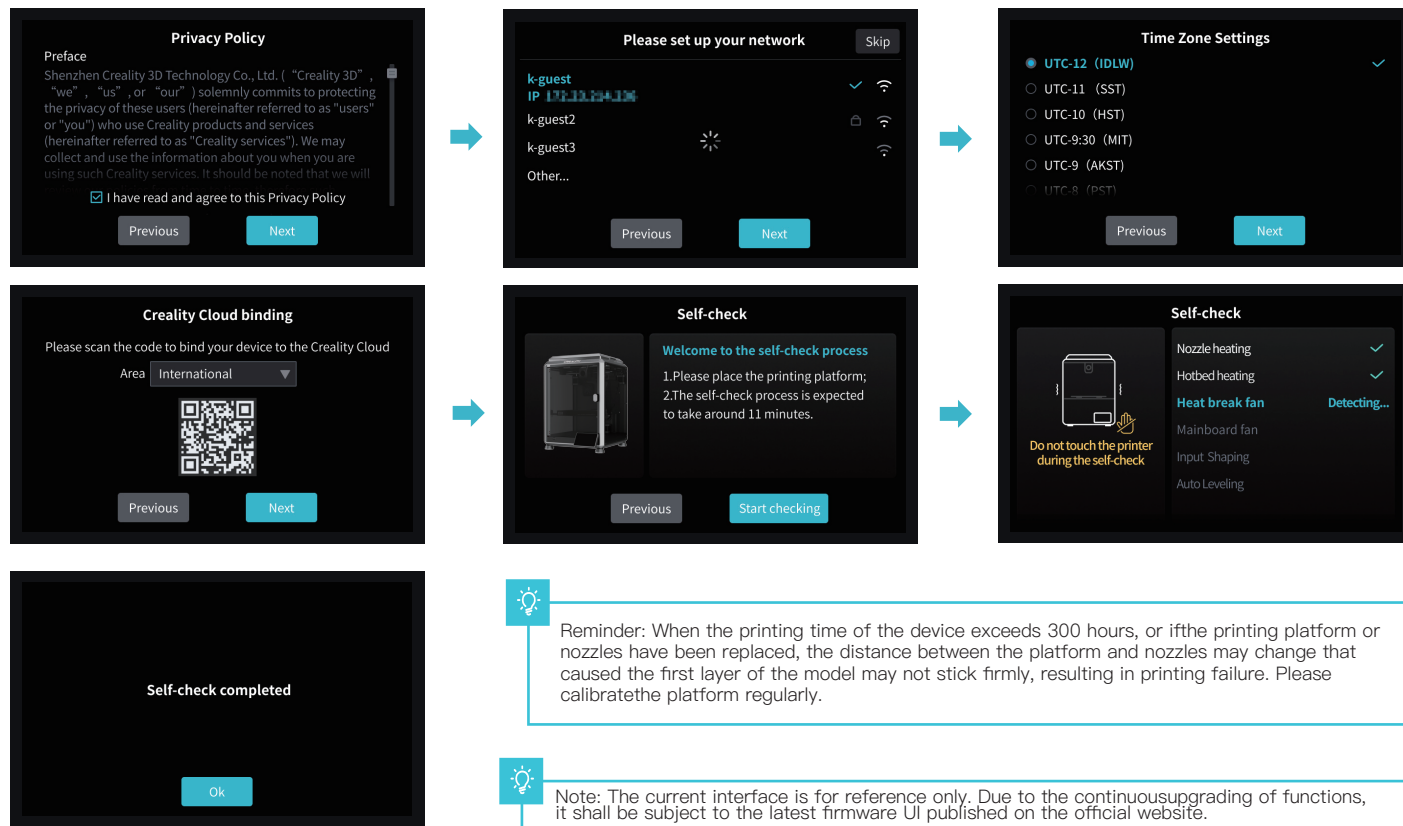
Privacy Policy

Preface

Shenzhen Creality 3D Technology Co., Ltd. ("Creality 3D", "we", "us", or "our") solemnly commits to protecting the privacy of these users (hereinafter referred to as "users" or "you") who use Creality products and services (hereinafter referred to as "Creality services"). We may collect and use the information about you when you are using such Creality services. It should be noted that we will

I have read and agree to this Privacy Policy

Previous Next

Please set up your network

Skip

k-guest

IP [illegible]

k-guest2

k-guest3

Other...

Previous Next

Time Zone Settings

UTC-12 (IDLW)

UTC-11 (SST)

UTC-10 (HST)

UTC-9:30 (MIT)

UTC-9 (AKST)

UTC-8 (PST)

Previous Next

Creality Cloud binding

Please scan the code to bind your device to the Creality Cloud

Area International

Previous Next

Self-check

Welcome to the self-check process

1.Please place the printing platform;

2.The self-check process is expected to take around 11 minutes.

Previous Start checking

Self-check

Do not touch the printer during the self-check

Nozzle heating

Hotbed heating

Heat break fan Detecting...

Mainboard fan

Input Shaping

Auto Leveling

Self-check completed

Ok

Reminder: When the printing time of the device exceeds 300 hours, or ifthe printing platform or nozzles have been replaced, the distance between the platform and nozzles may change that caused the first layer of the model may not stick firmly, resulting in printing failure. Please calibratethe platform regularly.

Note: The current interface is for reference only. Due to the continuousupgrading of functions, it shall be subject to the latest firmware UI published on the official website.